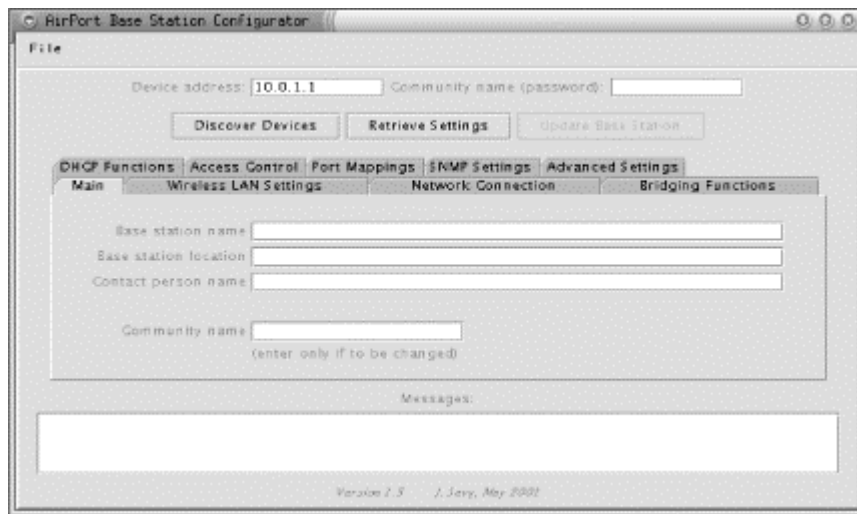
AirPort Base Station Configurator

File

Device address: 10.0.1.1 Community name (password):

Discover Devices Retrieve Settings Update Base Station

DHCP Functions Access Control Port Mappings SNMP Settings Advanced Settings
Main Wireless LAN Settings Network Connection Bridging Functions

Base station name
Base station location
Contact person name

Community name
(enter only if to be changed)

Messages:

Version 1.5 J. Sevy, May 2001